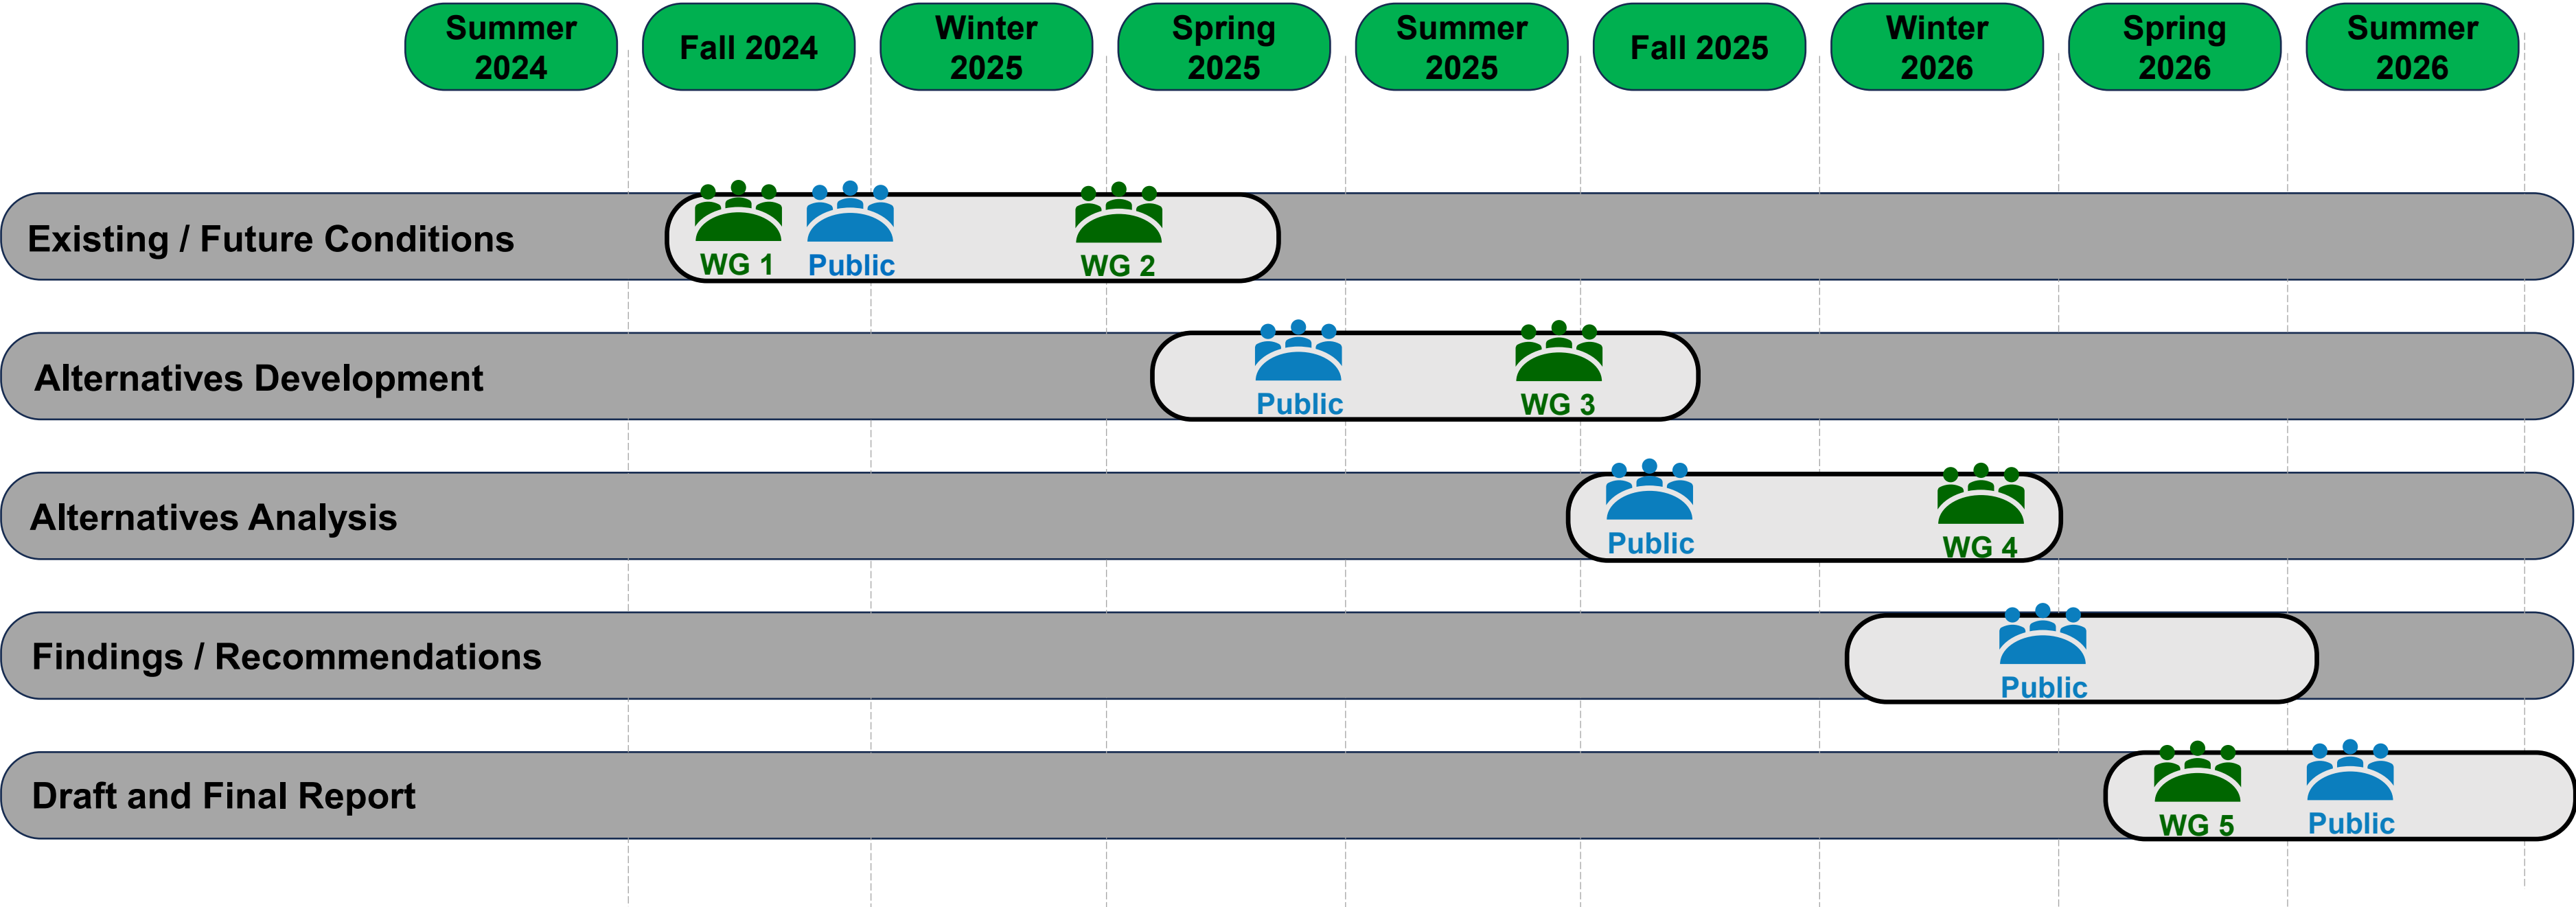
Summer 2024
Fall 2024
Winter 2025
Spring 2025
Summer 2025
Fall 2025
Winter 2026
Spring 2026
Summer 2026

Existing / Future Conditions
WG 1
Public
WG 2

Alternatives Development
Public
WG 3

Alternatives Analysis
Public
WG 4

Findings / Recommendations
Public

Draft and Final Report
WG 5
Public